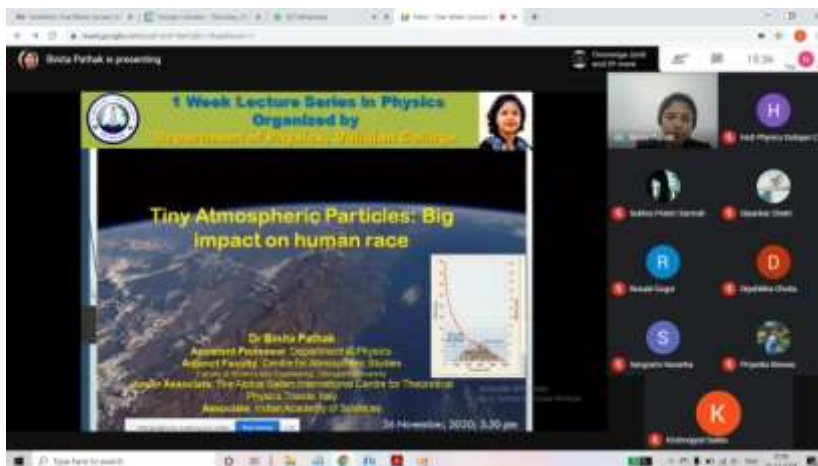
Binita Pathak is presenting

1 Week Lecture Series in Physics
Organized by
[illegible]

Tiny Atmospheric Particles: Big impact on human race

Dr Binita Pathak
Assistant Professor, Department of Physics
Adjunct Faculty, Centre for Atmospheric Studies
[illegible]
Junior Associate, The Abdus Salam International Centre for Theoretical Physics, Trieste, Italy
Associate, Indian Academy of Sciences

24 November, 2020, 3.30 pm

H
R
D
S
K

15:34

Type here to search